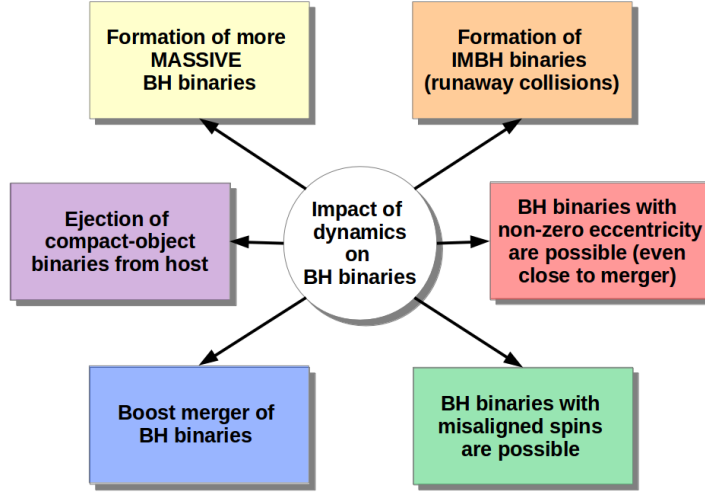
Impact of dynamics on BH binaries

Formation of more MASSIVE BH binaries

Formation of IMBH binaries (runaway collisions)

Ejection of compact-object binaries from host

BH binaries with non-zero eccentricity are possible (even close to merger)

Boost merger of BH binaries

BH binaries with misaligned spins are possible